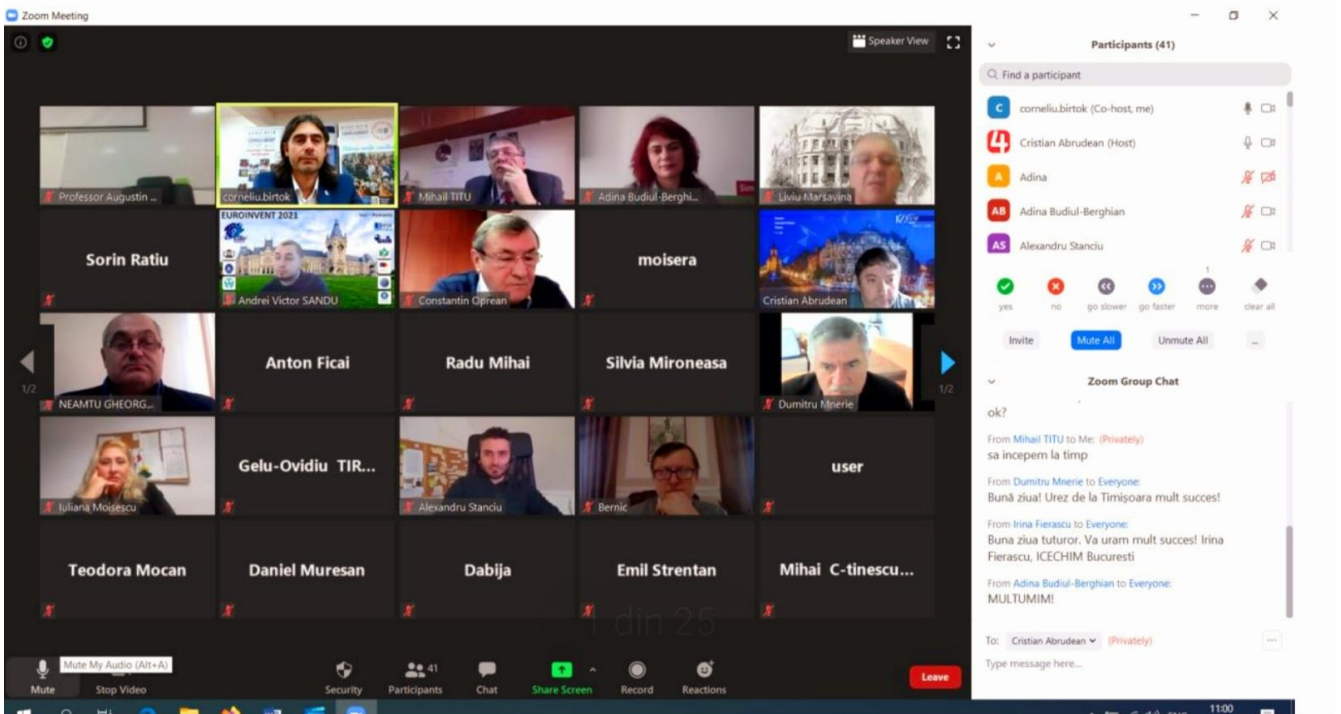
Zoom Meeting

Speaker View

Professor Augustin ...
corneliu.birtok
Mihail TITU
Adina Budiul-Berghi...
Liviu Marsavina

EUROINVENT 2021

Sorin Ratiu
Andrei Victor SANDU
Constantin Oprean
moisera
Cristian Abrudean

1/2
NEAMTU GHEORG...
Anton Ficai
Radu Mihai
Silvia Mironeasa
Dumitru Mnerie
1/2

Iuliana Moisescu
Gelu-Ovidiu TIR...
Alexandru Stanciu
Bernic
user

Teodora Mocan
Daniel Muresan
Dabija
Emil Strentan
Mihai C-tinescu...

1 din 25

Mute My Audio (Alt+A)
Mute
Stop Video
Security
41
Participants
Chat
Share Screen
Record
Reactions
Leave

Participants (41)

Find a participant

corneliu.birtok (Co-host, me)
Cristian Abrudean (Host)
Adina
Adina Budiul-Berghian
Alexandru Stanciu

yes
no
go slower
go faster
1
more
clear all

Invite
Mute All
Unmute All
...

Zoom Group Chat

ok?

From Mihail TITU to Me: (Privately)
sa incepem la timp

From Dumitru Mnerie to Everyone:
Bună ziua! Urez de la Timișoara mult succes!

From Irina Fierascu to Everyone:
Buna ziua tuturor. Va uram mult succes! Irina Fierascu, ICECHIM Bucuresti

From Adina Budiul-Berghian to Everyone:
MULTUMIM!

To: Cristian Abrudean (Privately)
Type message here...

11:00